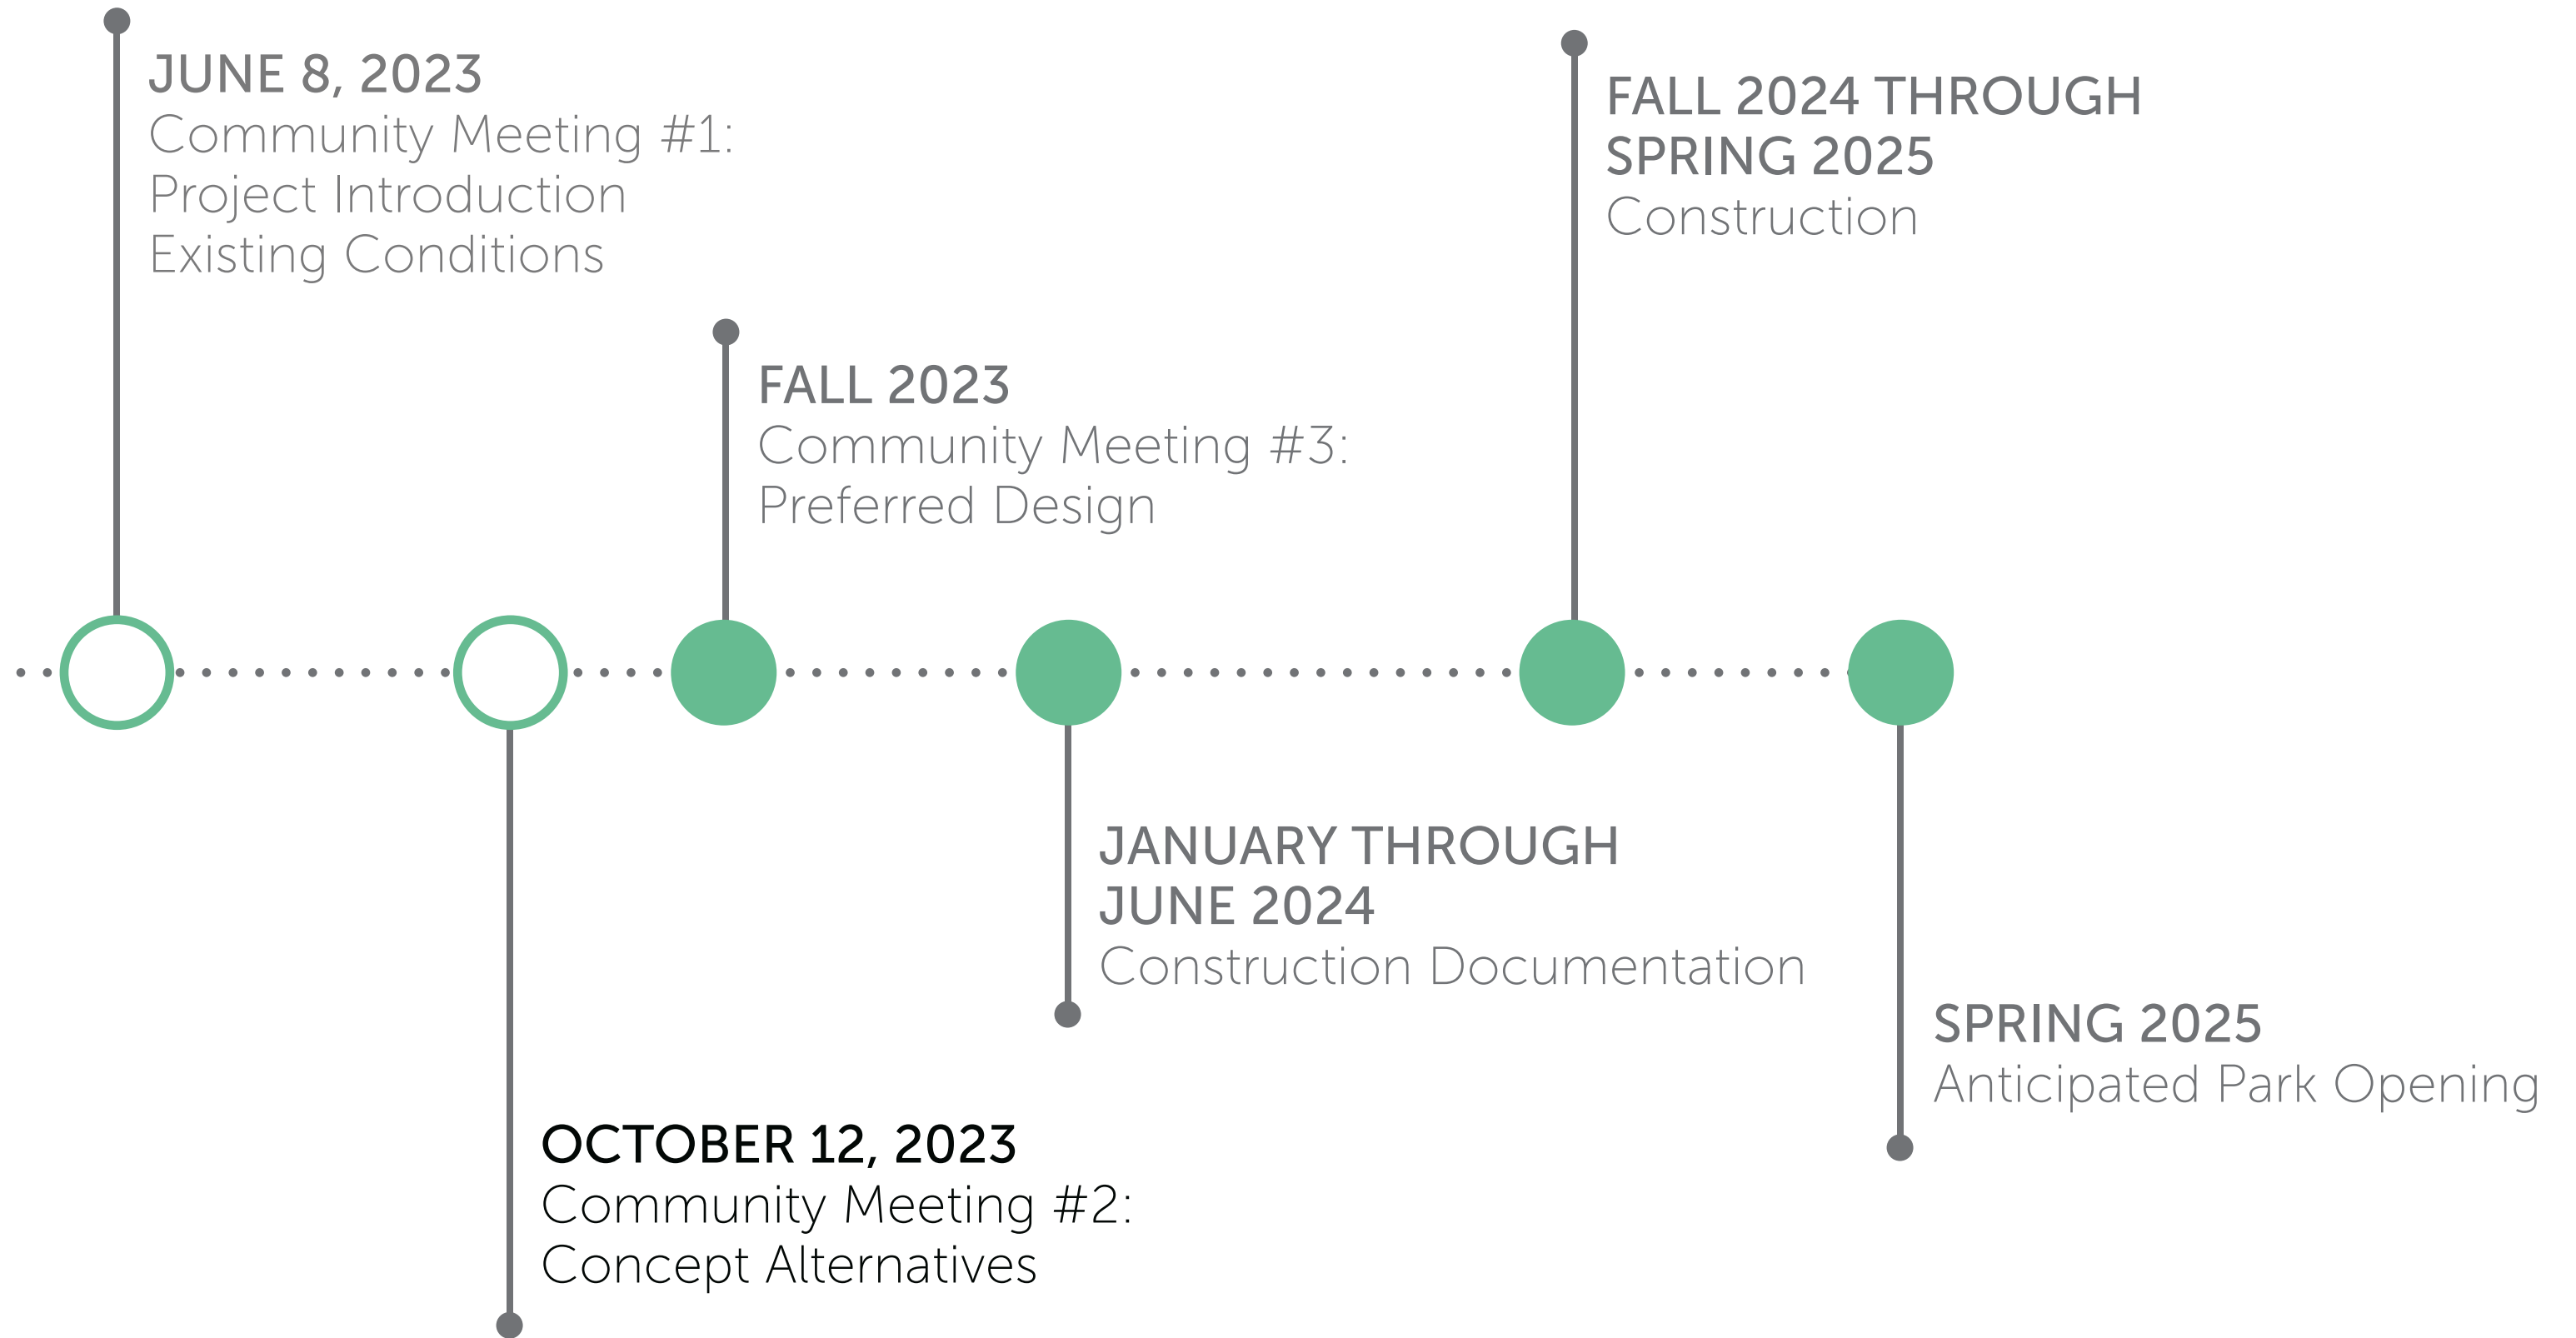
JUNE 8, 2023
Community Meeting #1:
Project Introduction
Existing Conditions

OCTOBER 12, 2023
Community Meeting #2:
Concept Alternatives

FALL 2023
Community Meeting #3:
Preferred Design

JANUARY THROUGH JUNE 2024
Construction Documentation

FALL 2024 THROUGH SPRING 2025
Construction

SPRING 2025
Anticipated Park Opening